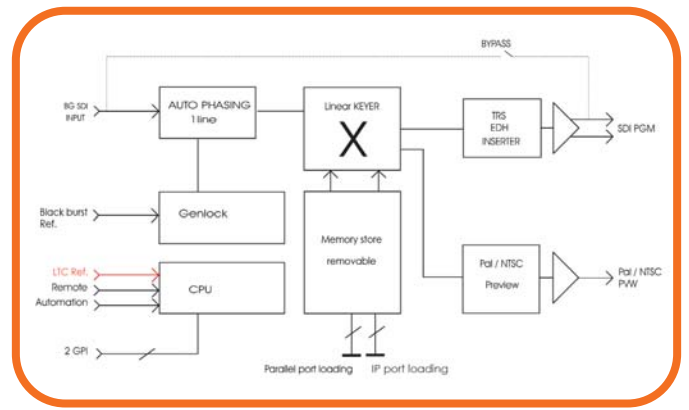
BYPASS

BG SDI INPUT

AUTO PHASING
1 line

Linear KEYER

X

TRS
EDH
INSERTER

SDI PGM

Black burst Ref.

Genlock

Memory store
removable

Pal / NTSC
Preview

Pal / NTSC PVW

LTC Ref.
Remote
Automation

CPU

2 GPI

Parallel port loading

IP port loading